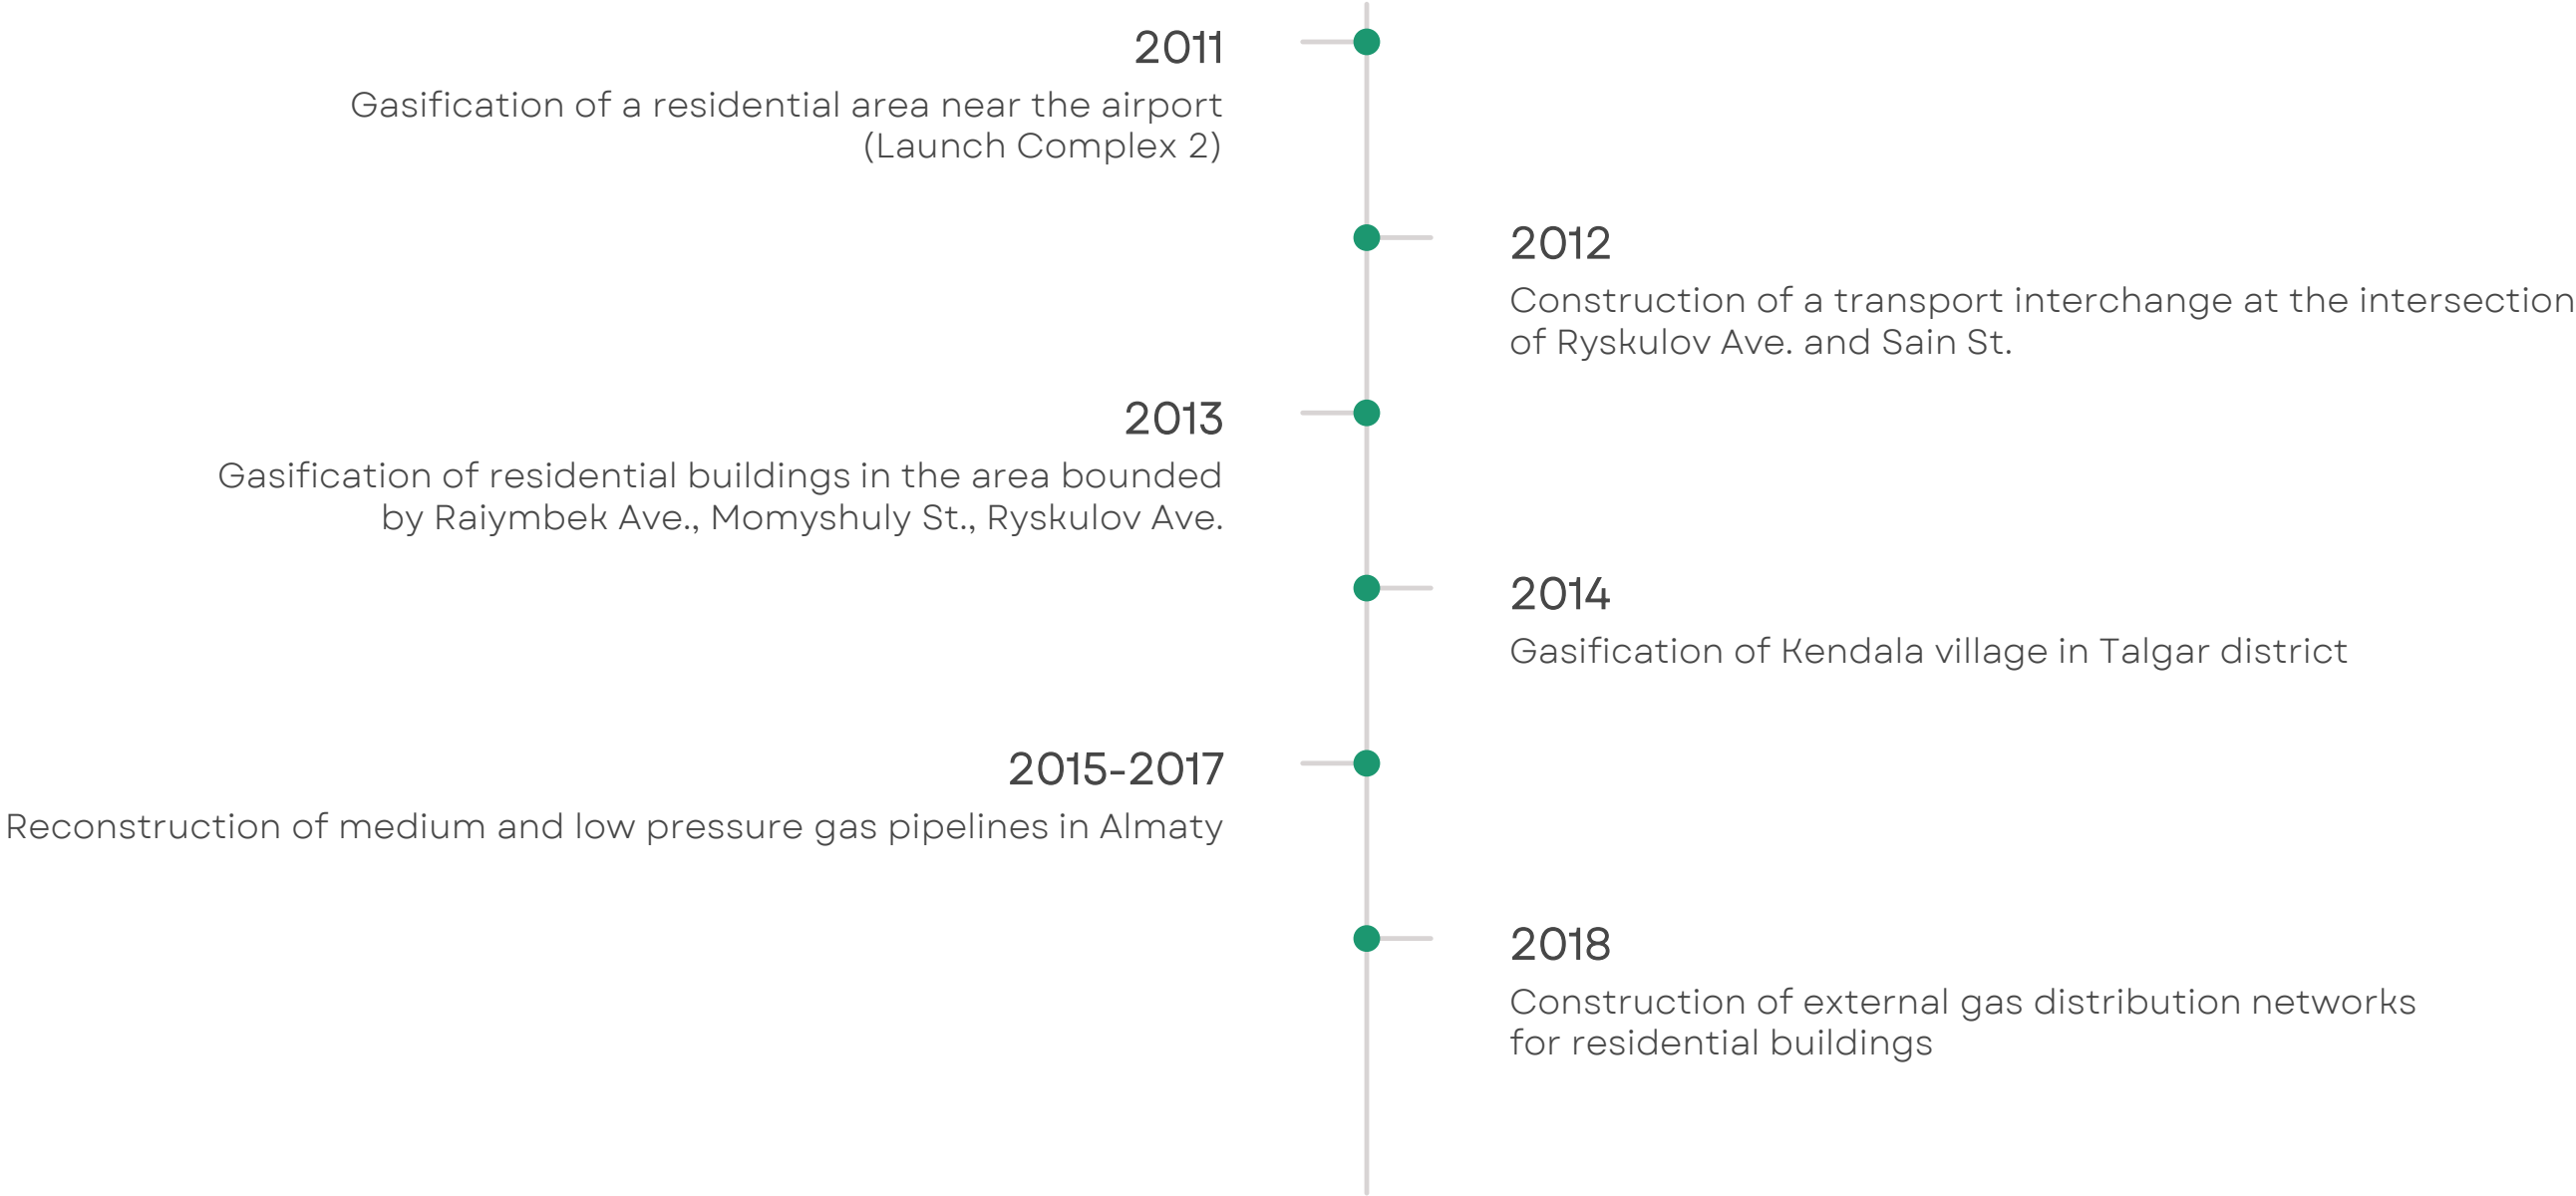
2011
Gasification of a residential area near the airport (Launch Complex 2)

2012
Construction of a transport interchange at the intersection of Ryskulov Ave. and Sain St.

2013
Gasification of residential buildings in the area bounded by Raiymbek Ave., Momyshuly St., Ryskulov Ave.

2014
Gasification of Kendala village in Talgar district

2015-2017
Reconstruction of medium and low pressure gas pipelines in Almaty

2018
Construction of external gas distribution networks for residential buildings